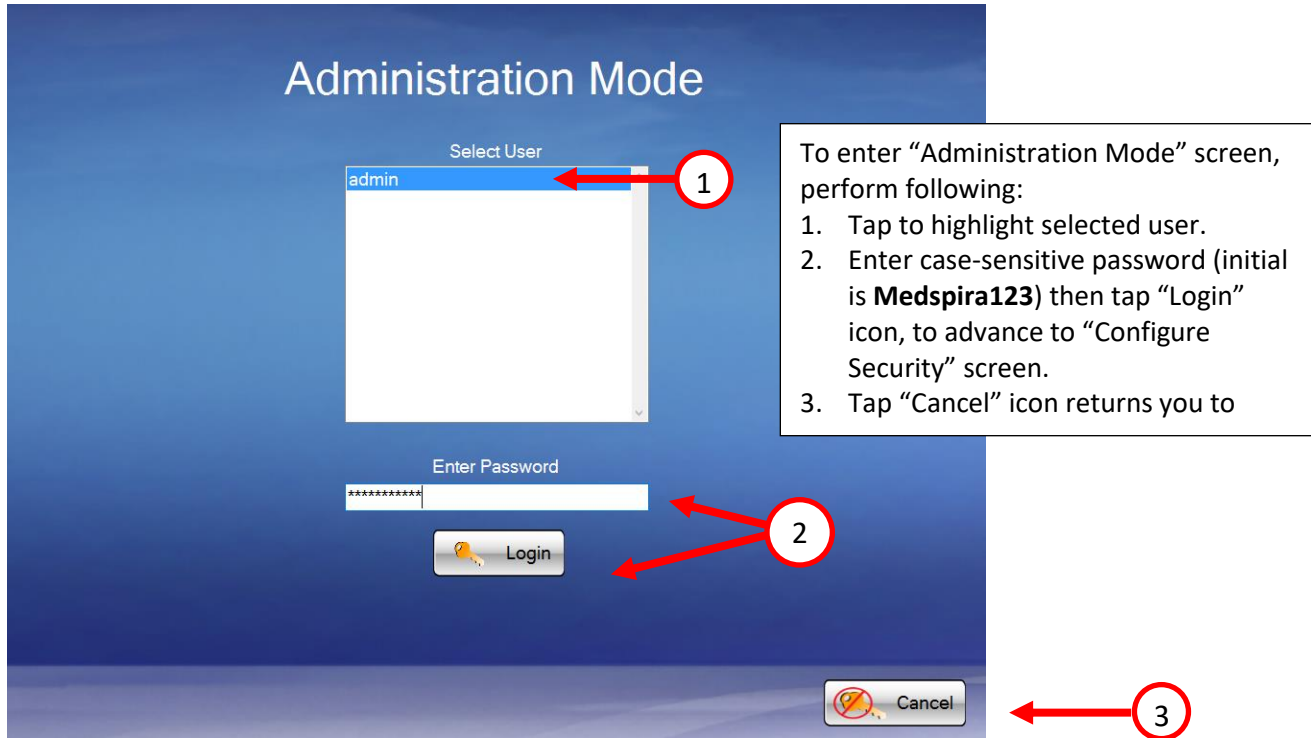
Administration Mode

Select User

admin

1

To enter “Administration Mode” screen, perform following:

1. Tap to highlight selected user.
2. Enter case-sensitive password (initial is **Medspira123**) then tap “Login” icon, to advance to “Configure Security” screen.
3. Tap “Cancel” icon returns you to

Enter Password

***********

2

Login

Cancel

3